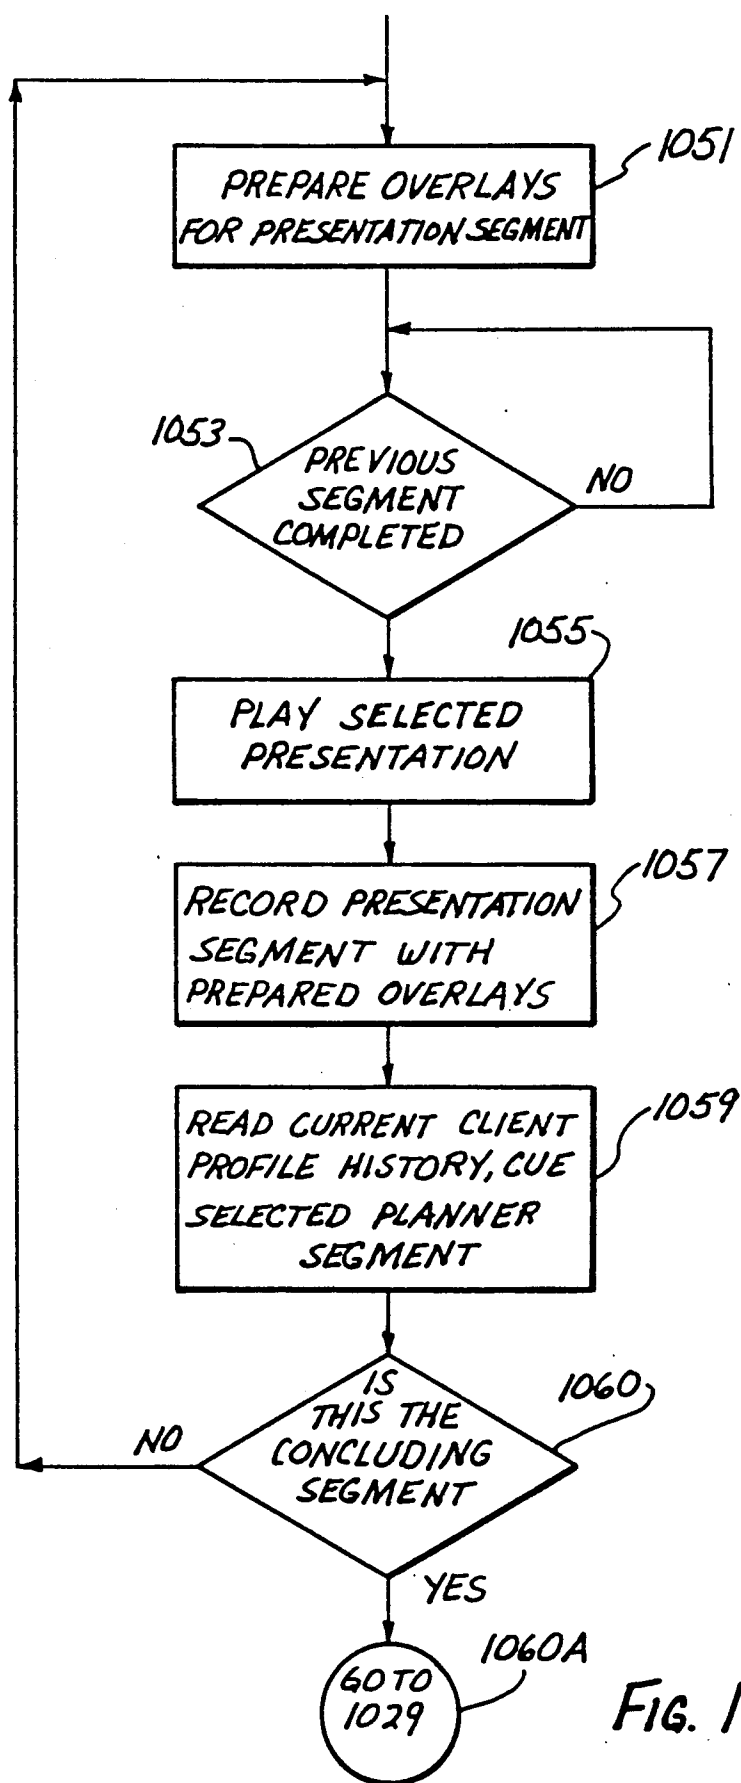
1051
PREPARE OVERLAYS FOR PRESENTATION SEGMENT

1053
PREVIOUS SEGMENT COMPLETED
NO

1055
PLAY SELECTED PRESENTATION

1057
RECORD PRESENTATION SEGMENT WITH PREPARED OVERLAYS

1059
READ CURRENT CLIENT PROFILE HISTORY, CUE SELECTED PLANNER SEGMENT

1060
NO
IS THIS THE CONCLUDING SEGMENT
YES

1060A
GO TO 1029

FIG. 1